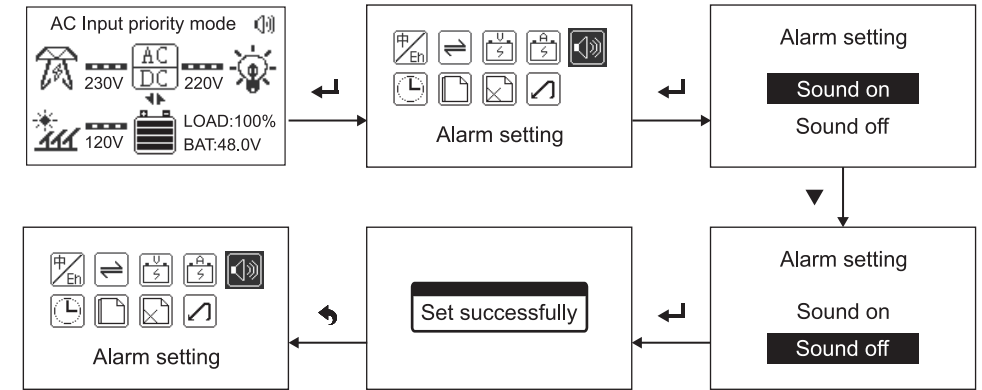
AC Input priority mode

AC
DC

230V 220V

120V

LOAD:100%
BAT:48.0V

中
En

Alarm setting

Alarm setting

Sound on

Sound off

Alarm setting

Sound on

Sound off

Set successfully

中
En

Alarm setting